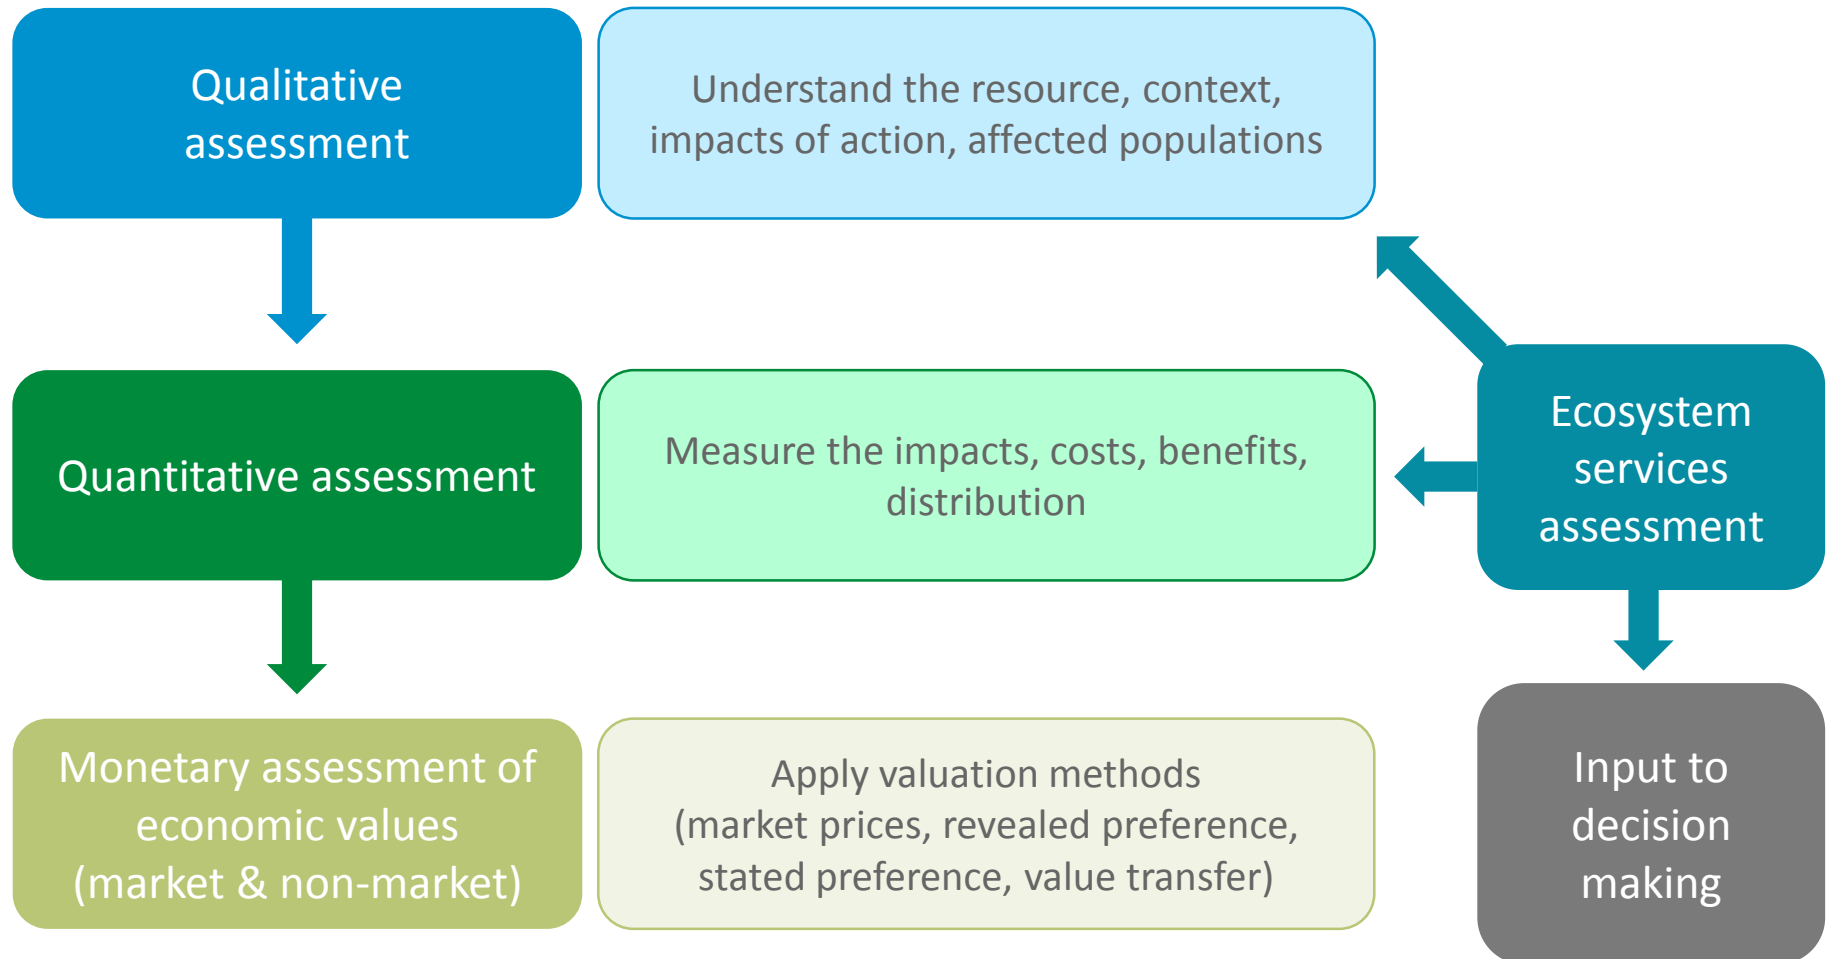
Qualitative assessment

Understand the resource, context, impacts of action, affected populations

Quantitative assessment

Measure the impacts, costs, benefits, distribution

Ecosystem services assessment

Monetary assessment of economic values (market & non-market)

Apply valuation methods (market prices, revealed preference, stated preference, value transfer)

Input to decision making